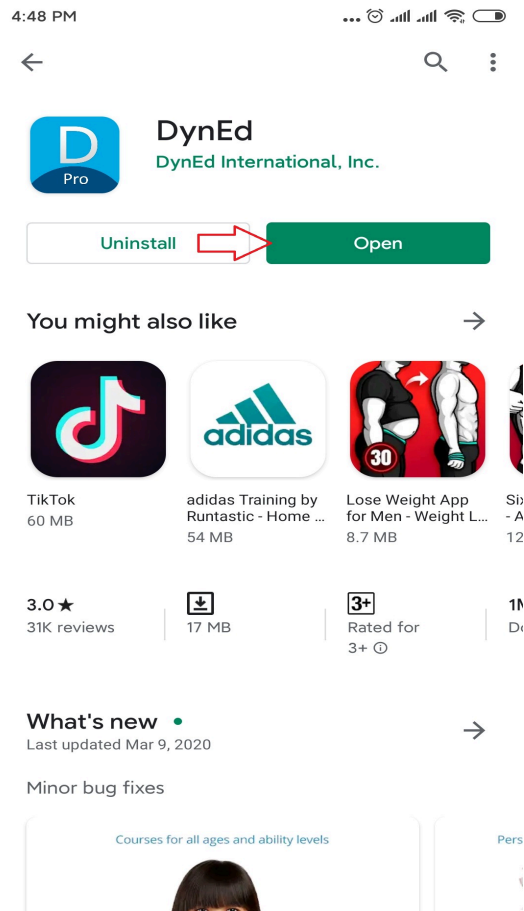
4:48 PM

D Pro

DynEd
DynEd International, Inc.

Uninstall
Open

You might also like

adidas

30

TikTok
60 MB

adidas Training by Runtastic - Home ...
54 MB

Lose Weight App for Men - Weight L...
8.7 MB

Six
- A
12

3.0 ★
31K reviews

17 MB

3+
Rated for 3+ ⓘ

1M
Do

What's new •
Last updated Mar 9, 2020

Minor bug fixes

Courses for all ages and ability levels

Pers